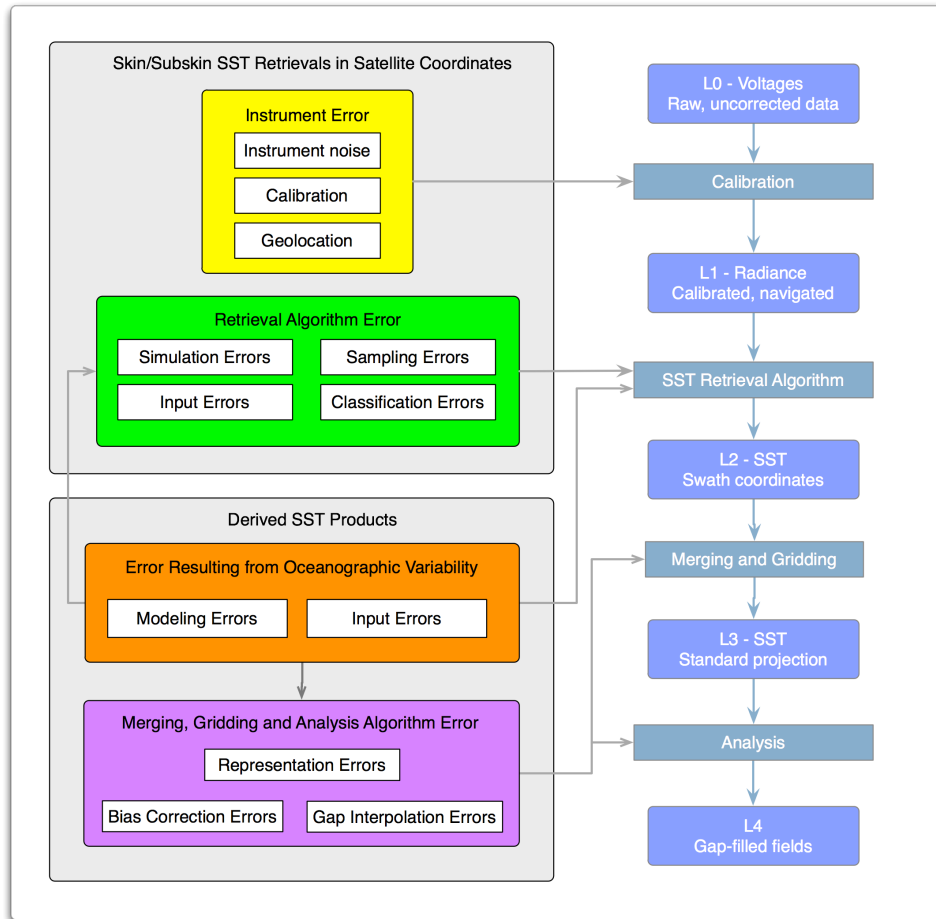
Skin/Subskin SST Retrievals in Satellite Coordinates

Instrument Error

Instrument noise

Calibration

Geolocation

Retrieval Algorithm Error

Simulation Errors

Sampling Errors

Input Errors

Classification Errors

Derived SST Products

Error Resulting from Oceanographic Variability

Modeling Errors

Input Errors

Merging, Gridding and Analysis Algorithm Error

Representation Errors

Bias Correction Errors

Gap Interpolation Errors

L0 - Voltages
Raw, uncorrected data

Calibration

L1 - Radiance
Calibrated, navigated

SST Retrieval Algorithm

L2 - SST
Swath coordinates

Merging and Gridding

L3 - SST
Standard projection

Analysis

L4
Gap-filled fields